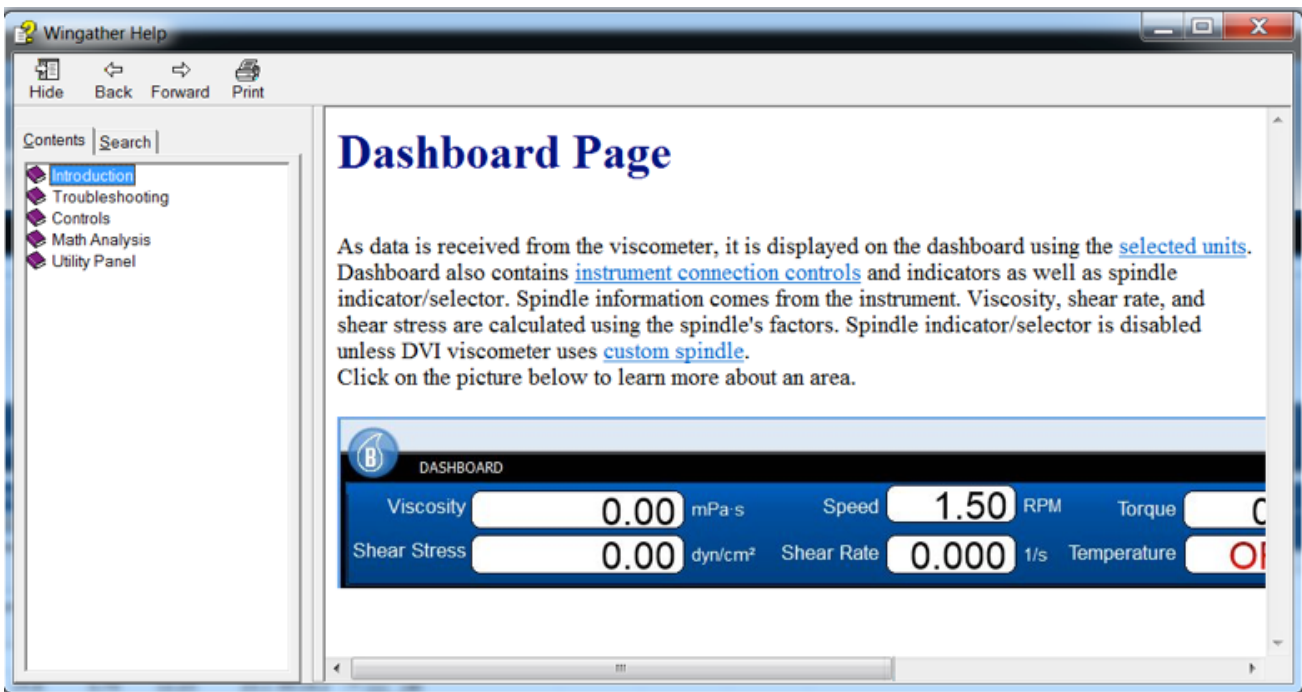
Wingather Help

Hide Back Forward Print

Contents Search

Introduction
Troubleshooting
Controls
Math Analysis
Utility Panel

Dashboard Page

As data is received from the viscometer, it is displayed on the dashboard using the selected units. Dashboard also contains instrument connection controls and indicators as well as spindle indicator/selector. Spindle information comes from the instrument. Viscosity, shear rate, and shear stress are calculated using the spindle's factors. Spindle indicator/selector is disabled unless DVI viscometer uses custom spindle.
Click on the picture below to learn more about an area.

DASHBOARD

| Viscosity | 0.00 | mPa·s | Speed | 1.50 | RPM | Torque | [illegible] |
|---|---|---|---|---|---|---|---|
| Shear Stress | 0.00 | dyn/cm² | Shear Rate | 0.000 | 1/s | Temperature | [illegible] |